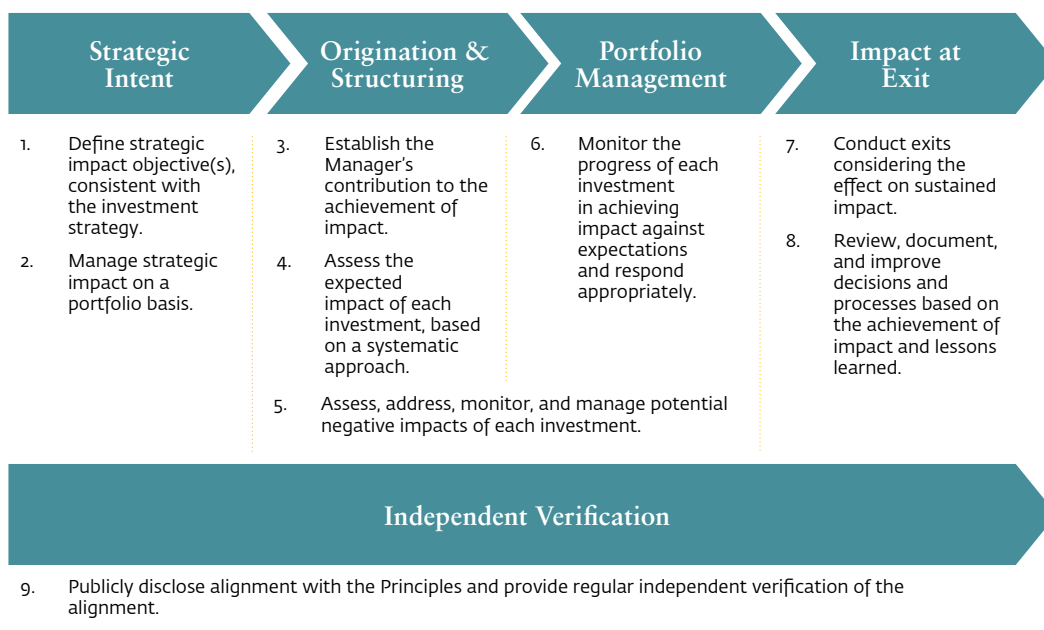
Strategic Intent

1. Define strategic impact objective(s), consistent with the investment strategy.

2. Manage strategic impact on a portfolio basis.

Origination & Structuring

3. Establish the Manager's contribution to the achievement of impact.

4. Assess the expected impact of each investment, based on a systematic approach.

5. Assess, address, monitor, and manage potential negative impacts of each investment.

Portfolio Management

6. Monitor the progress of each investment in achieving impact against expectations and respond appropriately.

Impact at Exit

7. Conduct exits considering the effect on sustained impact.

8. Review, document, and improve decisions and processes based on the achievement of impact and lessons learned.

Independent Verification

9. Publicly disclose alignment with the Principles and provide regular independent verification of the alignment.